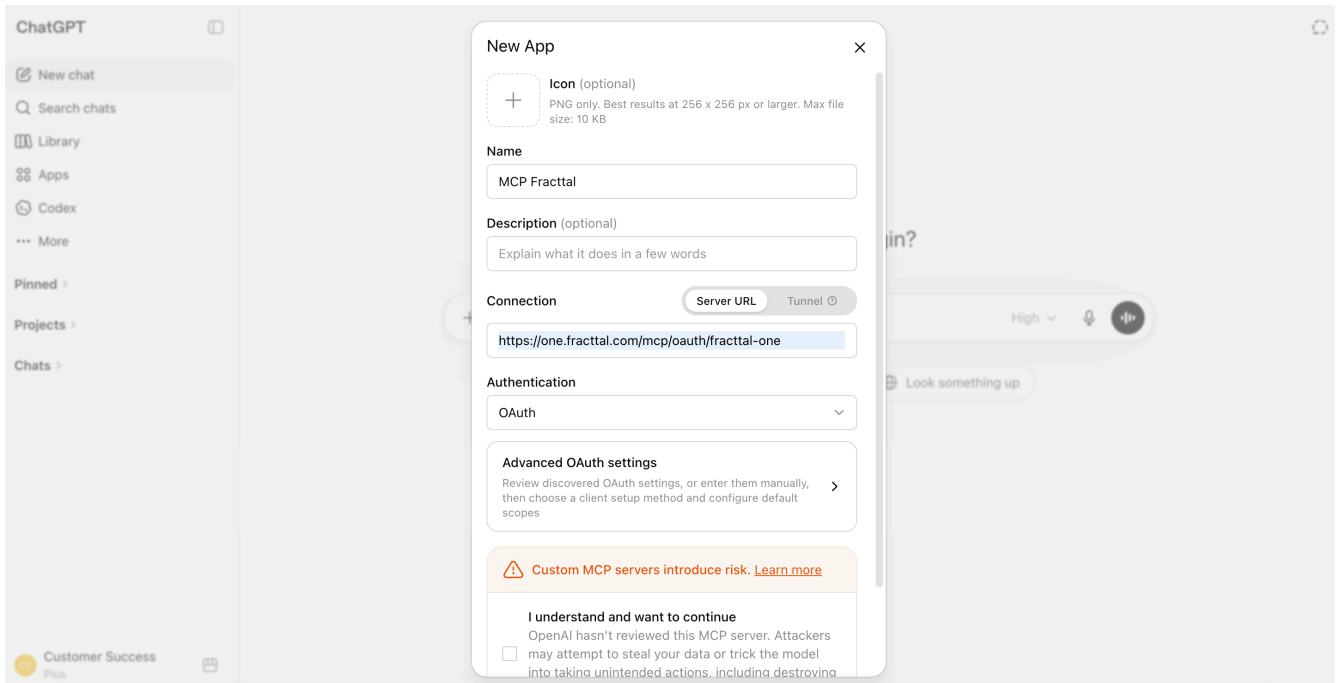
ChatGPT

New chat
Search chats
Library
Apps
Codex
More

Pinned
Projects
Chats

Customer Success
Plus

New App

Icon (optional)
PNG only. Best results at 256 x 256 px or larger. Max file size: 10 KB

Name
MCP Fracttal

Description (optional)
Explain what it does in a few words

Connection
Server URL Tunnel
https://one.fracttal.com/mcp/oauth/fracttal-one

Authentication
OAuth

Advanced OAuth settings
Review discovered OAuth settings, or enter them manually, then choose a client setup method and configure default scopes

Custom MCP servers introduce risk. Learn more

I understand and want to continue
OpenAI hasn't reviewed this MCP server. Attackers may attempt to steal your data or trick the model into taking unintended actions, including destroying

gin?
High
Look something up